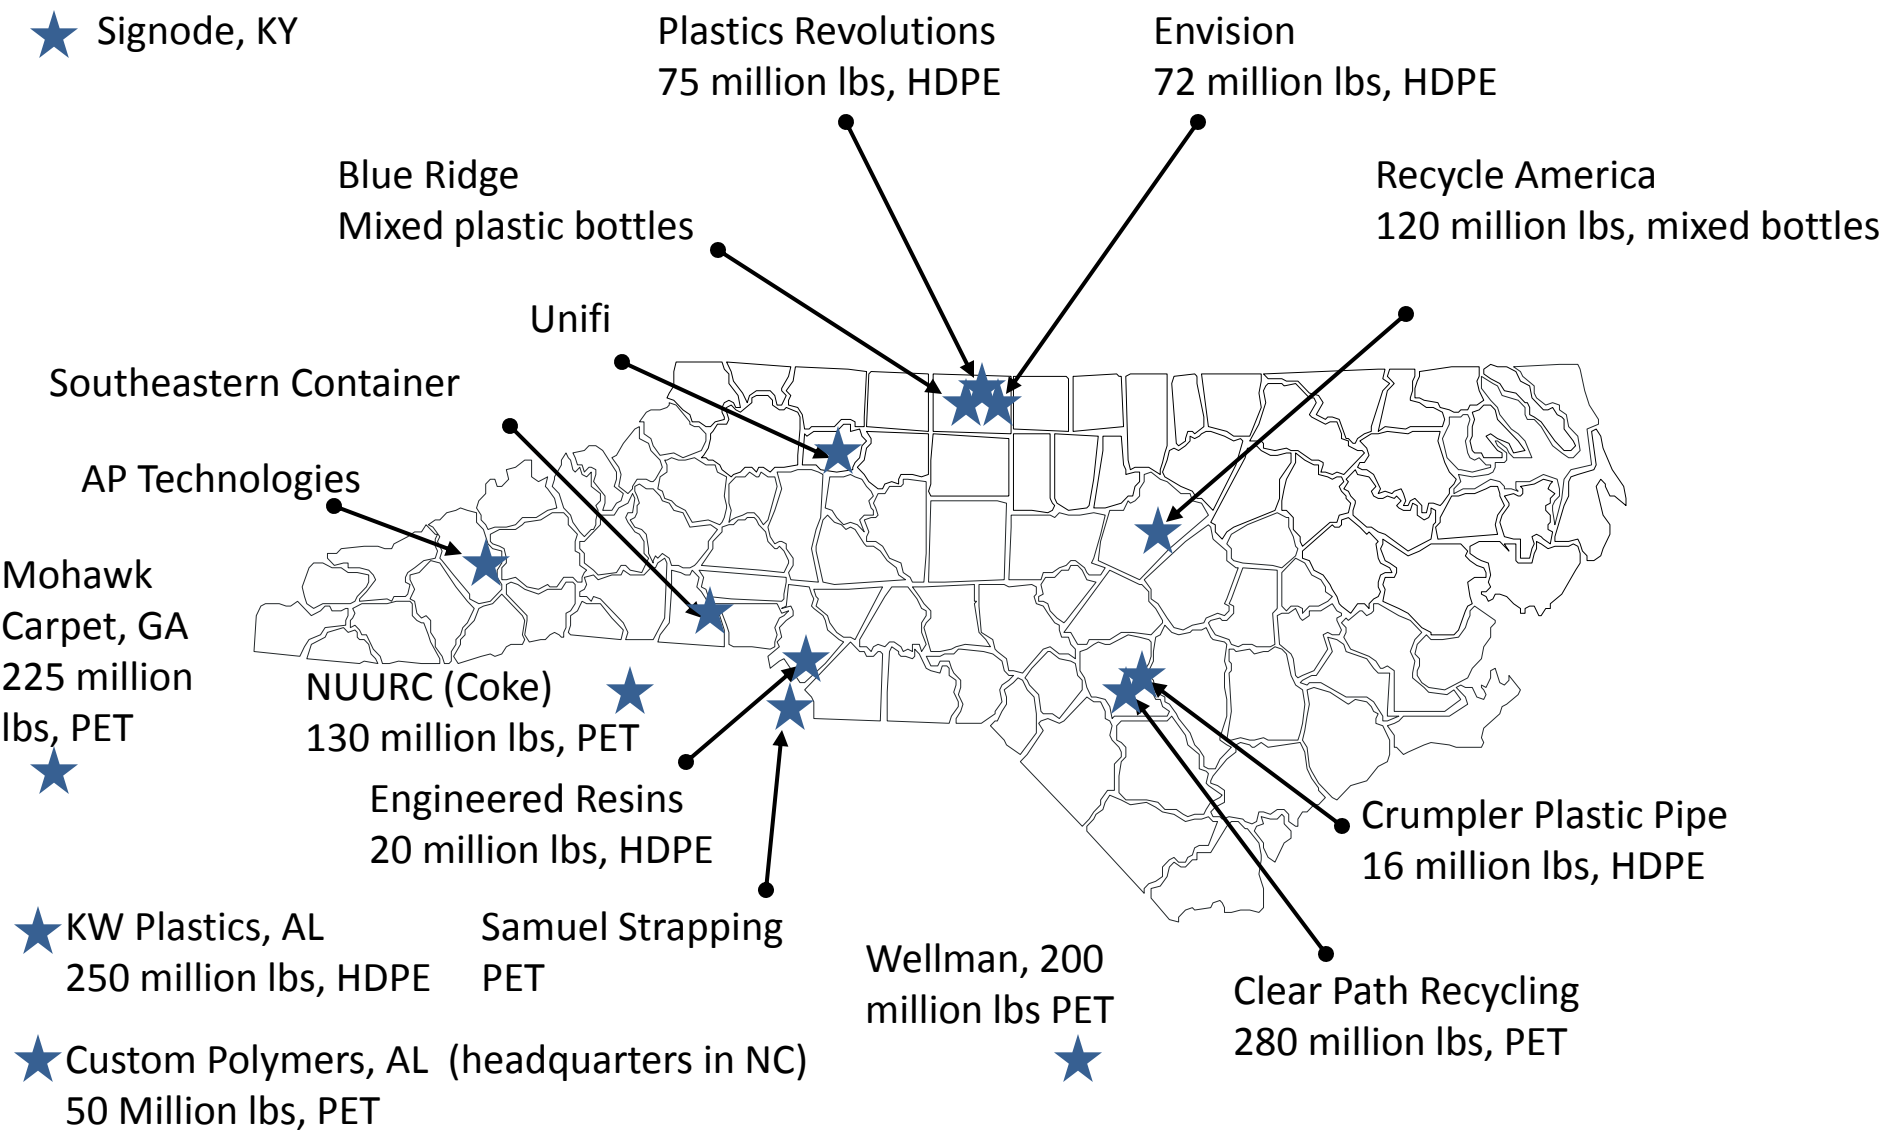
Signode, KY

Plastics Revolutions
75 million lbs, HDPE

Envision
72 million lbs, HDPE

Blue Ridge
Mixed plastic bottles

Recycle America
120 million lbs, mixed bottles

Unifi

Southeastern Container

AP Technologies

Mohawk Carpet, GA
225 million lbs, PET

NUURC (Coke)
130 million lbs, PET

Engineered Resins
20 million lbs, HDPE

Crumpler Plastic Pipe
16 million lbs, HDPE

KW Plastics, AL
250 million lbs, HDPE

Samuel Strapping
PET

Wellman, 200 million lbs PET

Clear Path Recycling
280 million lbs, PET

Custom Polymers, AL (headquarters in NC)
50 Million lbs, PET